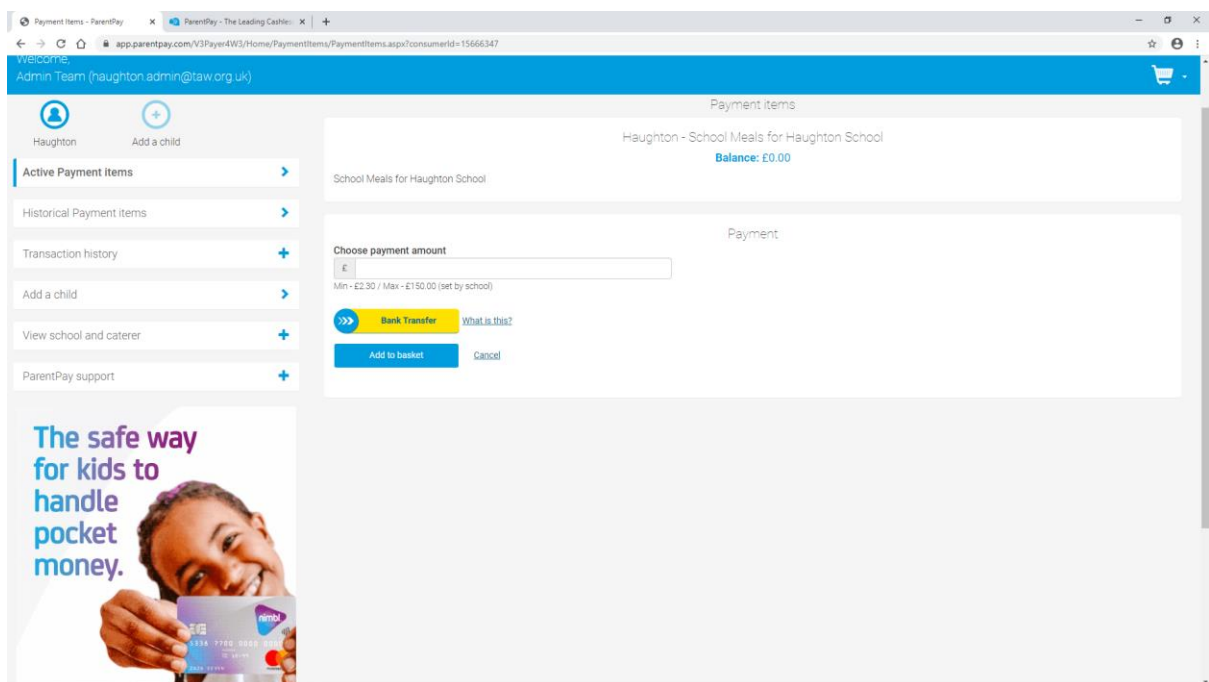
Payment Items - ParentPay
ParentPay - The Leading Cashles
app.parentpay.com/V3Payer4W3/Home/PaymentItems/PaymentItems.aspx?consumerId=15666347

Welcome,
Admin Team (haughton.admin@taw.org.uk)

Haughton
Add a child

Active Payment items
Historical Payment items
Transaction history
Add a child
View school and caterer
ParentPay support

The safe way for kids to handle pocket money.

nimbl
5356 7700 0000 0000

Payment items

Haughton - School Meals for Haughton School
Balance: £0.00
School Meals for Haughton School

Payment
Choose payment amount
£
Min - £2.30 / Max - £150.00 (set by school)
Bank Transfer What is this?
Add to basket Cancel